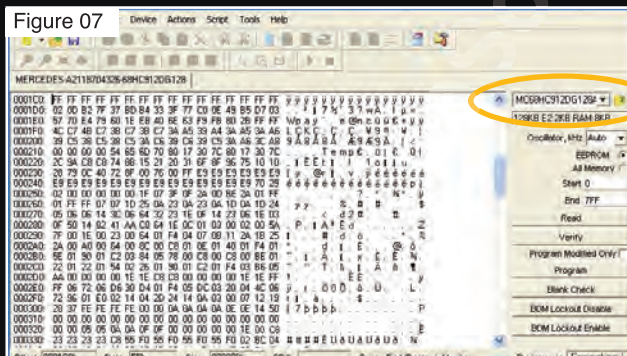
Figure 07

Device Actions Script Tools Help

MERCEDES-A2118704326-68HC912DG128

0001C0
0001D0
0001E0
0001F0
000200
000210
000220
000230
000240
000250
000260
000270
000280
000290
0002A0
0002B0
0002C0
0002D0
0002E0
0002F0
000300
000310
000320
000330

MC68HC912DG128
128KB E2 2KB RAM 8KB
Oscillator, MHz Auto
EEPROM
All Memory
Start 0
End 7FF
Read
Verify
Program Modified Only
Program
Blank Check
BDM Lockout Disable
BDM Lockout Enable